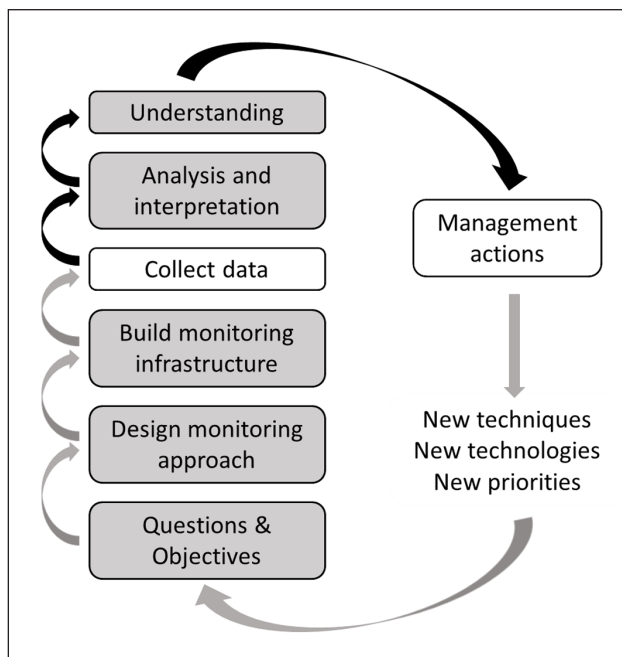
Understanding

Analysis and interpretation

Collect data

Build monitoring infrastructure

Design monitoring approach

Questions & Objectives

Management actions

New techniques
New technologies
New priorities